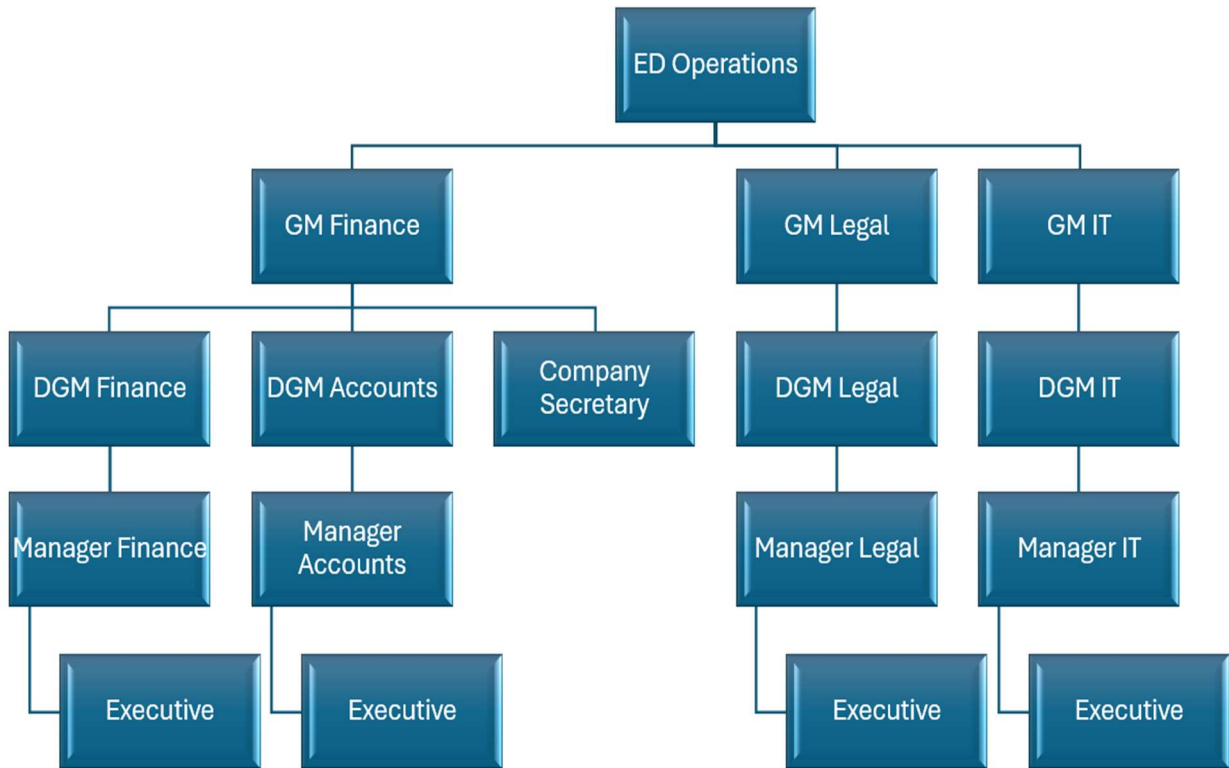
ED Operations

GM Finance

GM Legal

GM IT

DGM Finance

DGM Accounts

Company Secretary

DGM Legal

DGM IT

Manager Finance

Manager Accounts

Manager Legal

Manager IT

Executive

Executive

Executive

Executive